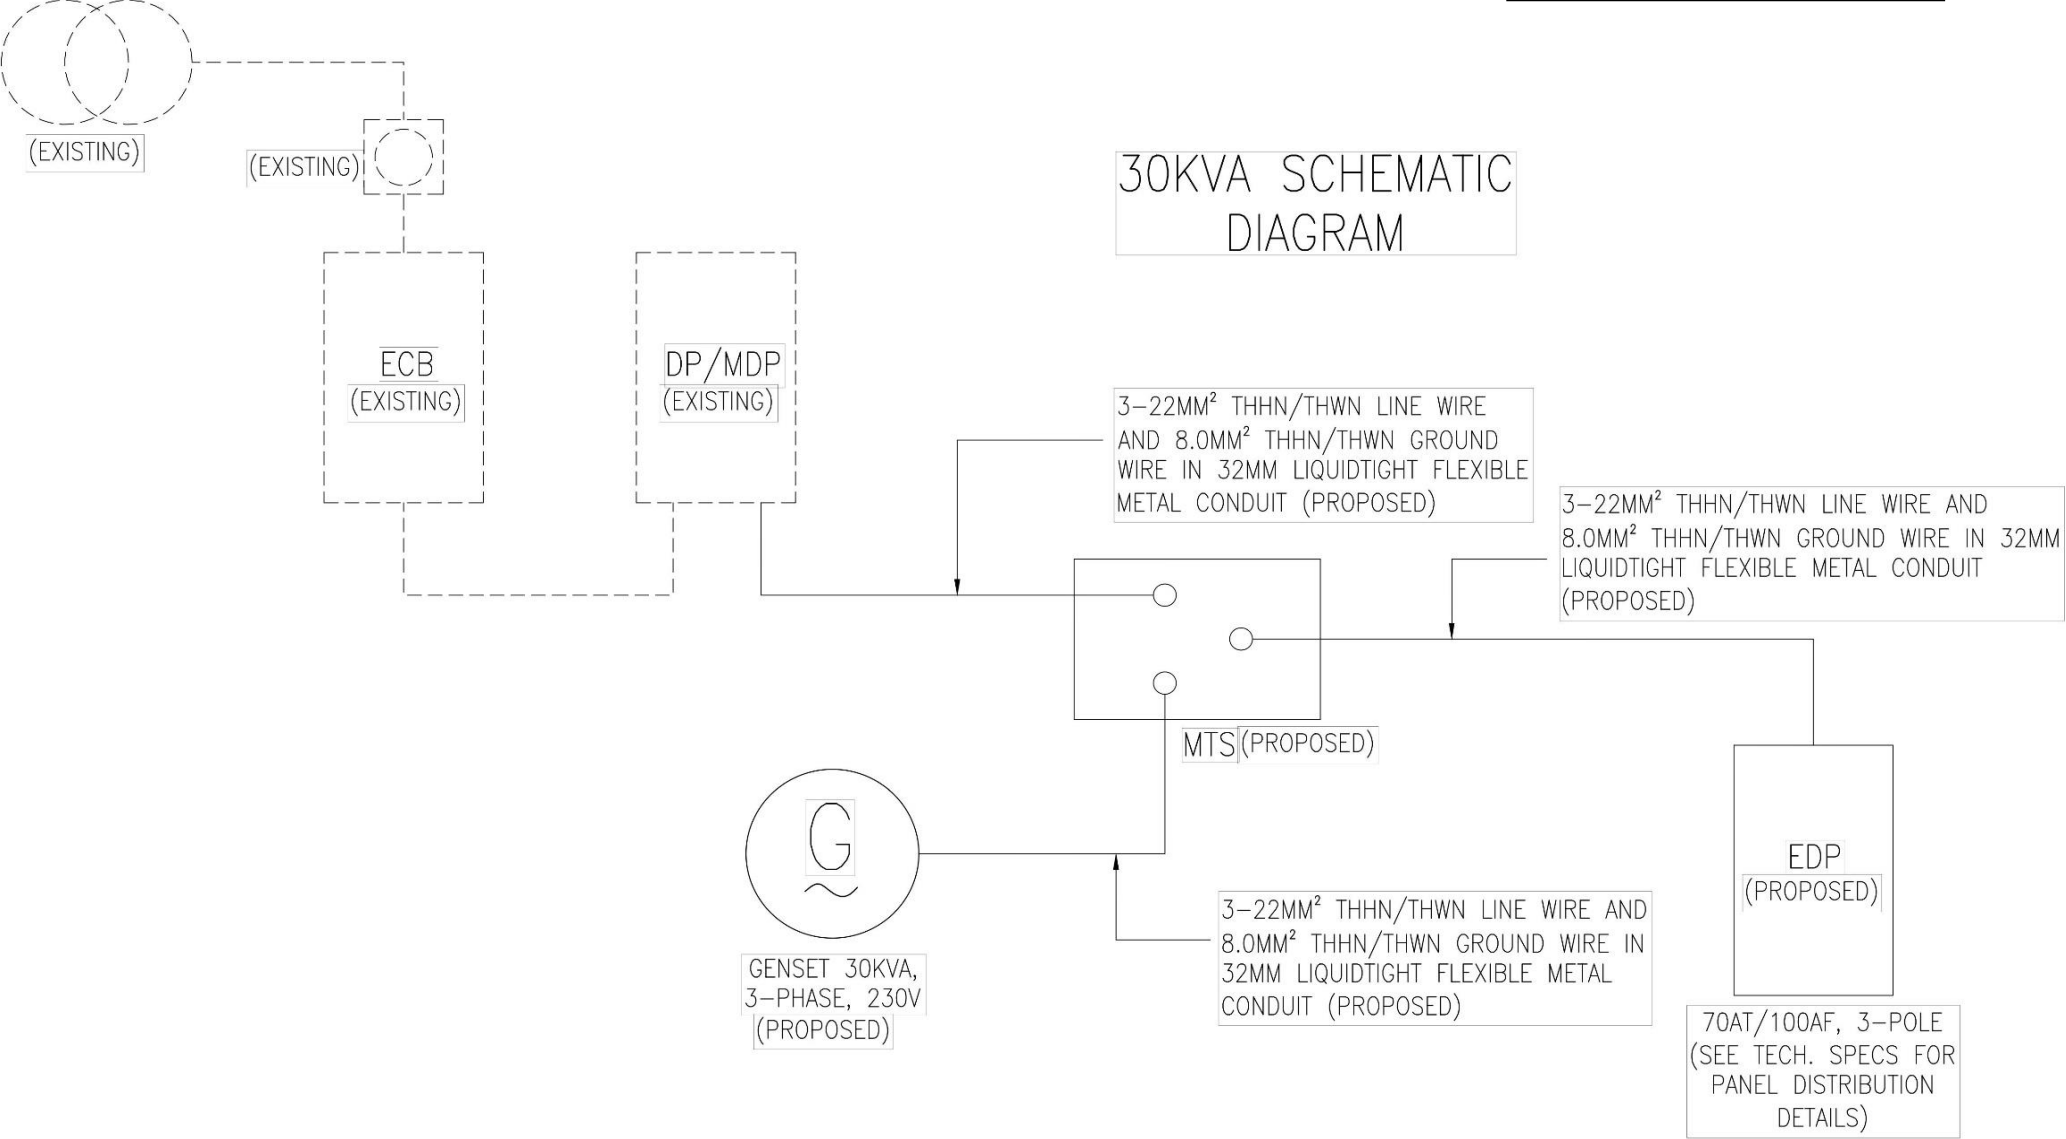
(EXISTING)

(EXISTING)

30KVA SCHEMATIC DIAGRAM

ECB
(EXISTING)

DP/MDP
(EXISTING)

3–22MM² THHN/THWN LINE WIRE AND 8.0MM² THHN/THWN GROUND WIRE IN 32MM LIQUIDTIGHT FLEXIBLE METAL CONDUIT (PROPOSED)

3–22MM² THHN/THWN LINE WIRE AND 8.0MM² THHN/THWN GROUND WIRE IN 32MM LIQUIDTIGHT FLEXIBLE METAL CONDUIT (PROPOSED)

MTS (PROPOSED)

G
~

GENSET 30KVA, 3–PHASE, 230V (PROPOSED)

3–22MM² THHN/THWN LINE WIRE AND 8.0MM² THHN/THWN GROUND WIRE IN 32MM LIQUIDTIGHT FLEXIBLE METAL CONDUIT (PROPOSED)

EDP
(PROPOSED)

70AT/100AF, 3–POLE (SEE TECH. SPECS FOR PANEL DISTRIBUTION DETAILS)